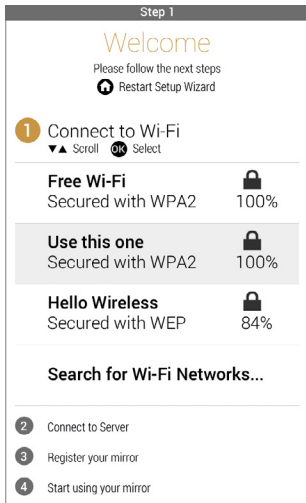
Step 1

Welcome

Please follow the next steps

Restart Setup Wizard

1 Connect to Wi-Fi

▼▲ Scroll OK Select

Free Wi-Fi
Secured with WPA2 100%

Use this one
Secured with WPA2 100%

Hello Wireless
Secured with WEP 84%

Search for Wi-Fi Networks...

2 Connect to Server

3 Register your mirror

4 Start using your mirror